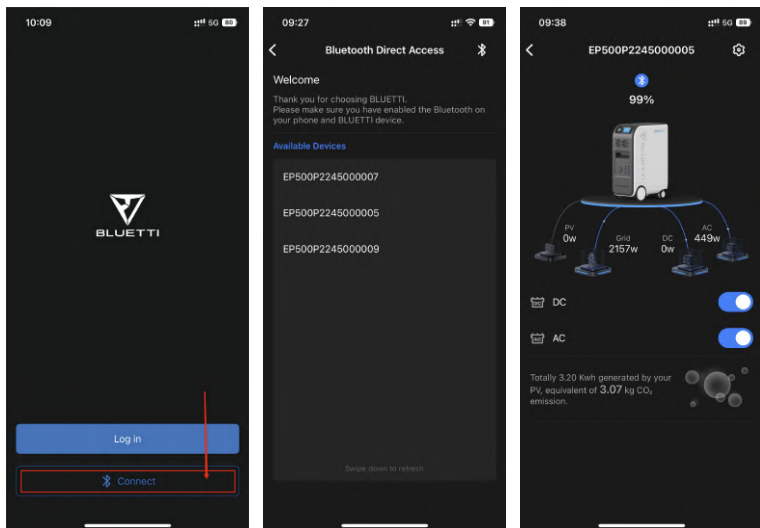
10:09 5G 80

BLUETTI

Log in

Connect

09:27 81

Bluetooth Direct Access

Welcome

Thank you for choosing BLUETTI. Please make sure you have enabled the Bluetooth on your phone and BLUETTI device.

Available Devices

EP500P2245000007

EP500P2245000005

EP500P2245000009

Swipe down to refresh

09:38 5G 89

EP500P2245000005

99%

PV 0w

Grid 2157w

DC 0w

AC 449w

DC

AC

Totally 3.20 Kwh generated by your PV, equivalent of 3.07 kg $CO_2$ emission.